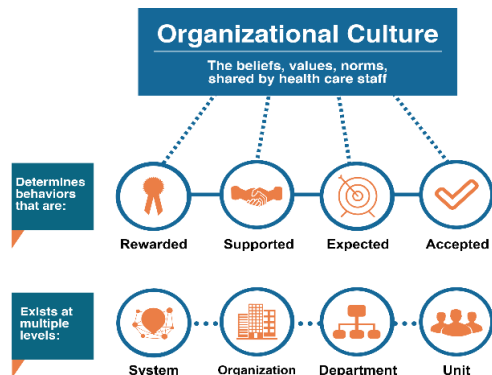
Organizational Culture

The beliefs, values, norms, shared by health care staff

Determines behaviors that are:

Rewarded

Supported

Expected

Accepted

Exists at multiple levels:

System

Organization

Department

Unit